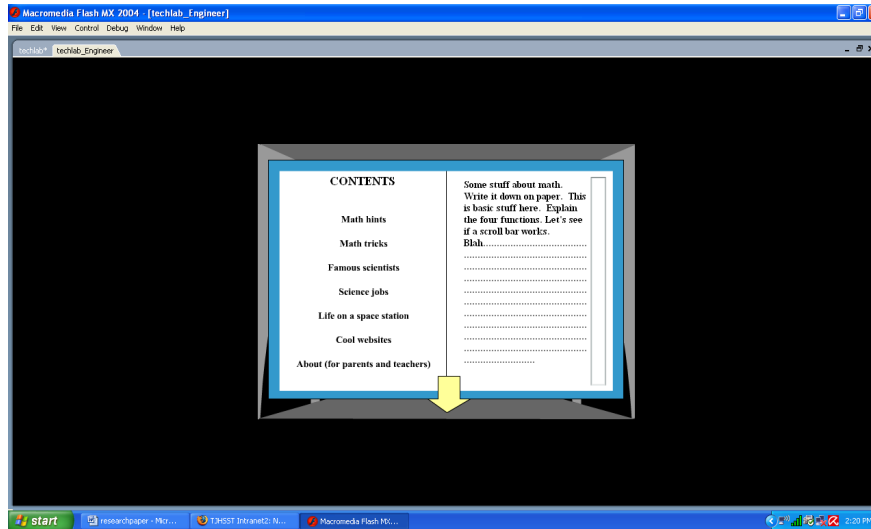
Macromedia Flash MX 2004 - [techlab_Engineer]

File Edit View Control Debug Window Help

techlab* techlab_Engineer

CONTENTS

Math hints

Math tricks

Famous scientists

Science jobs

Life on a space station

Cool websites

About (for parents and teachers)

Some stuff about math. Write it down on paper. This is basic stuff here. Explain the four functions. Let's see if a scroll bar works. Blah......................................
......................................................................................................................................................................................................................................................................................................................................................................................................

start researchpaper - Micr... TJHSST Intranet2: N... Macromedia Flash MX... 2:20 PM